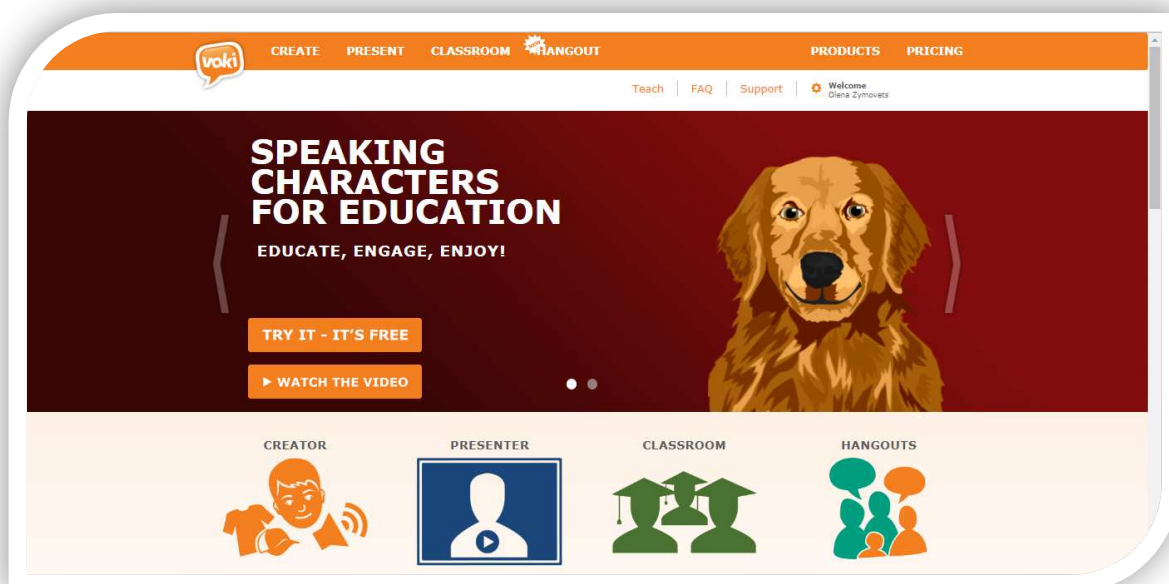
voki CREATE PRESENT CLASSROOM HANGOUT PRODUCTS PRICING

Teach | FAQ | Support | Welcome Olena Zymovets

SPEAKING CHARACTERS FOR EDUCATION

EDUCATE, ENGAGE, ENJOY!

TRY IT - IT'S FREE

▶ WATCH THE VIDEO

CREATOR

PRESENTER

CLASSROOM

HANGOUTS